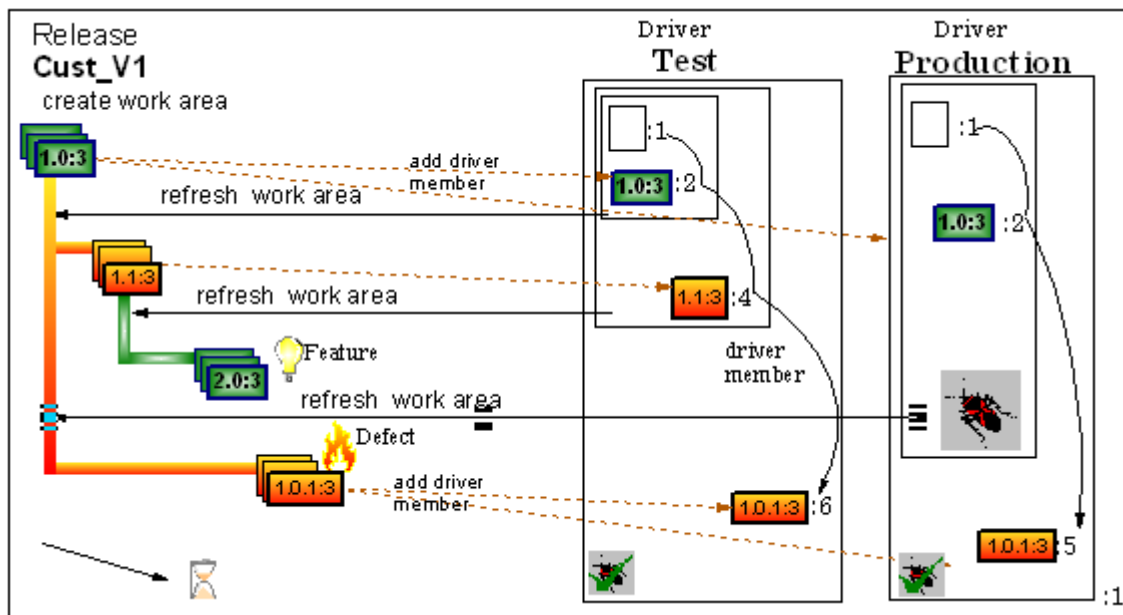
Release
Cust_V1
create work area

1.0:3

Driver
Test

Driver
Production

:1
add driver member
1.0:3 :2
refresh work area

:1
1.0:3 :2

1.1:3
1.1:3 :4
refresh work area

2.0:3
Feature

driver member

refresh work area

Defect

1.0.1:3
add driver member
1.0.1:3 :6

1.0.1:3 :5

:1